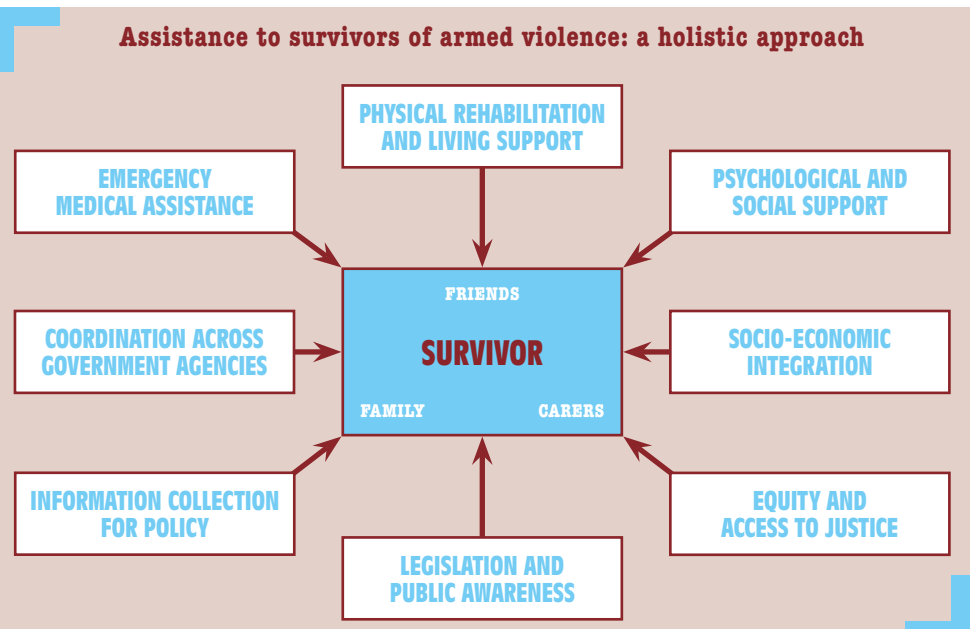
Assistance to survivors of armed violence: a holistic approach

PHYSICAL REHABILITATION AND LIVING SUPPORT

EMERGENCY MEDICAL ASSISTANCE

PSYCHOLOGICAL AND SOCIAL SUPPORT

FRIENDS

COORDINATION ACROSS GOVERNMENT AGENCIES

SURVIVOR

SOCIO-ECONOMIC INTEGRATION

FAMILY

CARERS

INFORMATION COLLECTION FOR POLICY

EQUITY AND ACCESS TO JUSTICE

LEGISLATION AND PUBLIC AWARENESS